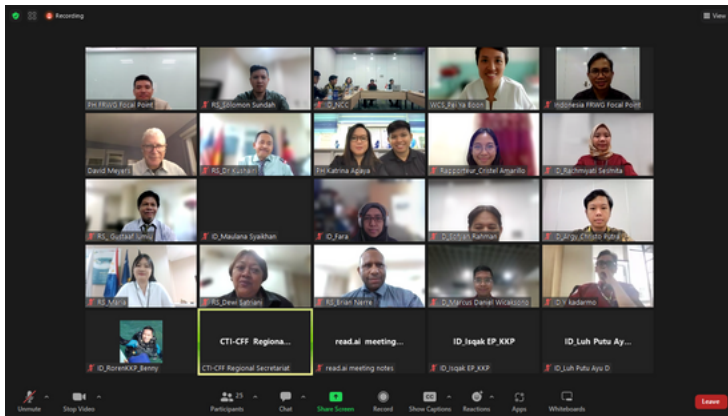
Recording

View

PH FRWG Focal Point

RS_Solomon Sundah

ID_NCC

WCS_Fei Ya Boon

Indonesia FRWG Focal Point

David Meyers

RS_Dr Kushari

PH Katrina Agaya

Rapporteur_Cristel Amarillo

ID_Rachmiyati Sesmita

RS_Gustaaf Umbu

ID_Maulana Syaikhan

ID_Fara

ID_Sofian Rahman

ID_Argo_Christo Putra

RS_Maria

RS_Dewi Satriani

RS_Brian Narre

ID_Marcus Daniel Wicaksono

ID_Y kadarmo

ID_RorenKKP_Benny

CTI-CFF Regiona...

CTI-CFF Regional Secretariat

read.ai meeting...

read.ai meeting notes

ID_Isqak EP_KKP

ID_Isqak EP_KKP

ID_Luh Putu Ay...

ID_Luh Putu Ayu D

Unmute

Stop Video

25

Participants

Chat

Share Screen

Record

Show Captions

Reactions

Apps

Whiteboards

Leave